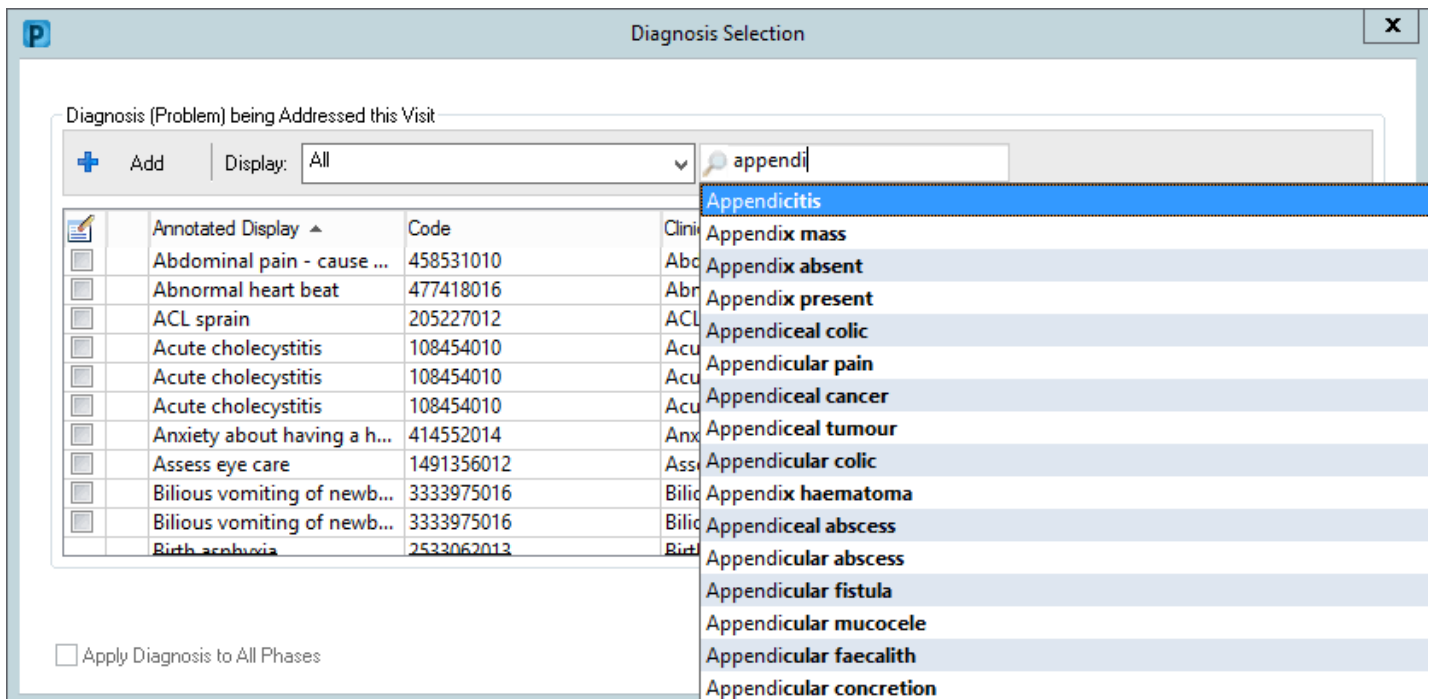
P Diagnosis Selection X

Diagnosis (Problem) being Addressed this Visit

Add Display: All appendi

| | | Annotated Display | Code | Clini |
|---|---|---|---|---|
| | | Abdominal pain - cause ... | 458531010 | Abd |
| | | Abnormal heart beat | 477418016 | Abr |
| | | ACL sprain | 205227012 | ACL |
| | | Acute cholecystitis | 108454010 | Acu |
| | | Acute cholecystitis | 108454010 | Acu |
| | | Acute cholecystitis | 108454010 | Acu |
| | | Anxiety about having a h... | 414552014 | Anx |
| | | Assess eye care | 1491356012 | Asse |
| | | Bilious vomiting of newb... | 3333975016 | Bilio |
| | | Bilious vomiting of newb... | 3333975016 | Bilio |
| | | Birth asphyxia | 2533062013 | Birt |

Appendicitis
Appendix mass
Appendix absent
Appendix present
Appendiceal colic
Appendicular pain
Appendiceal cancer
Appendiceal tumour
Appendicular colic
Appendix haematoma
Appendiceal abscess
Appendicular abscess
Appendicular fistula
Appendicular mucocele
Appendicular faecalith
Appendicular concretion

Apply Diagnosis to All Phases